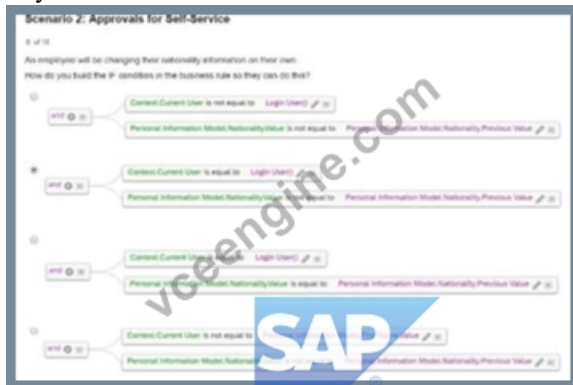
Scenario 2: Approvals for Self-Service

8 of 18

As employee will be changing their nationality information on their own.
How do you build the IF condition in the business rule so they can do this?

and

Context.Current User is not equal to Login User()

Personal Information Model.Nationality.Value is not equal to Personal Information Model.Nationality.Previous Value

and

Context.Current User is equal to Login User()

Personal Information Model.Nationality.Value is not equal to Personal Information Model.Nationality.Previous Value

and

Context.Current User is equal to Login User()

Personal Information Model.Nationality.Value is equal to Personal Information Model.Nationality.Previous Value

and

Context.Current User is not equal to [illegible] Value

Personal Information Model.National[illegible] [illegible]

vceengine.com

SAP